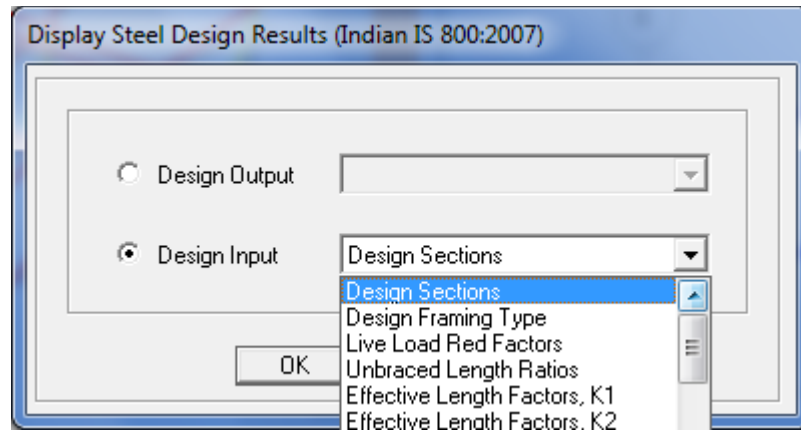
Display Steel Design Results (Indian IS 800:2007)

Design Output

Design Input

Design Sections

Design Sections
Design Framing Type
Live Load Red Factors
Unbraced Length Ratios
Effective Length Factors, K1
Effective Length Factors, K2

OK